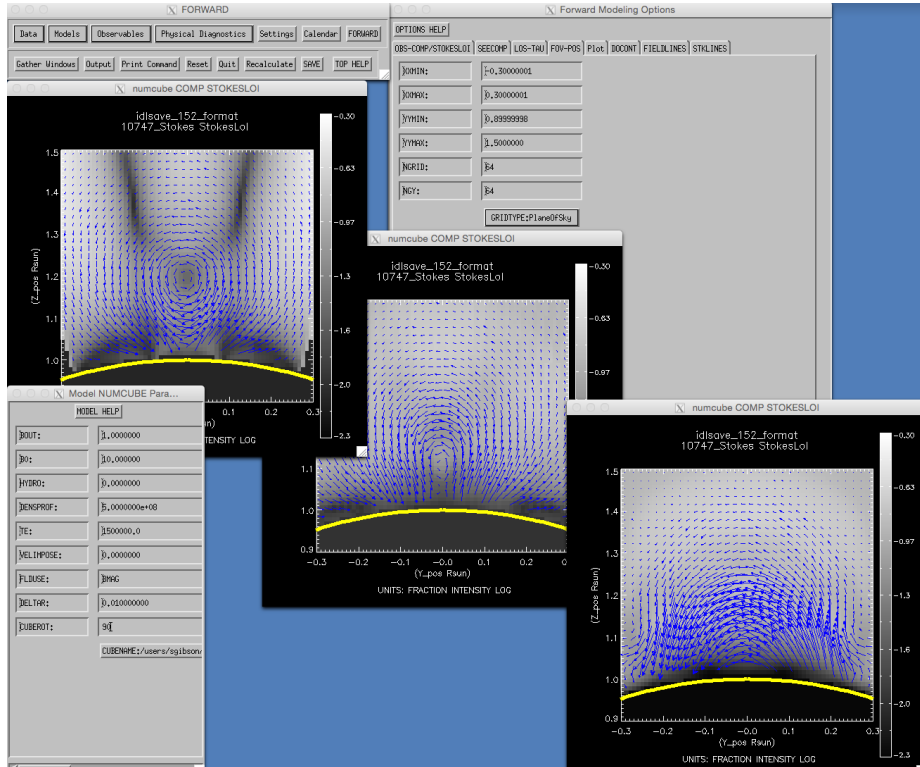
FORWARD

Data | Models | Observables | Physical Diagnostics | Settings | Calendar | FORWARD

Gather Windows | Output | Print Command | Reset | Quit | Recalculate | SAVE | TOP HELP

numcube COMP STOKESLOI

idlsave_152_format
10747_Stokes StokesLoI

1.5
1.4
1.3
1.2
1.1
1.0
(Z_pos Rsun)

-0.30
-0.63
-0.97
-1.3
-1.6
-2.0
-2.3

0.1 0.2 0.3
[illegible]TENSITY LOG

Forward Modeling Options

OPTIONS HELP

OBS-COMP/STOKESLOI | SEECOMP | LOS-TAU | FOV-POS | Plot | DOCONT | FIELDLINES | STKLINES

XXMIN: | -0.30000001
XXMAX: | 0.30000001
YYMIN: | 0.89999998
YYMAX: | 1.5000000
NGRID: | 64
NGY: | 64

GRIDTYPE:PlaneOfSky

numcube COMP STOKESLOI

idlsave_152_format
10747_Stokes StokesLoI

-0.30
-0.63
-0.97

1.1
1.0
0.9

-0.3 -0.2 -0.1 -0.0 0.1 0.2 0
(Y_pos Rsun)

UNITS: FRACTION INTENSITY LOG

Model NUMCUBE Para...

MODEL HELP

BOUT: | 1.0000000
B0: | 10.000000
HYDRO: | 0.0000000
DENSPROF: | 5.0000000e+08
TE: | 1500000.0
VELIMPOSE: | 0.0000000
FLDUSE: | BMAG
DELTAR: | 0.010000000
CUBEROT: | 90

CUBENAME:/users/sgibson/

numcube COMP STOKESLOI

idlsave_152_format
10747_Stokes StokesLoI

1.5
1.4
1.3
1.2
1.1
1.0
0.9
(Z_pos Rsun)

-0.30
-0.63
-0.97
-1.3
-1.6
-2.0
-2.3

-0.3 -0.2 -0.1 -0.0 0.1 0.2 0.3
(Y_pos Rsun)

UNITS: FRACTION INTENSITY LOG